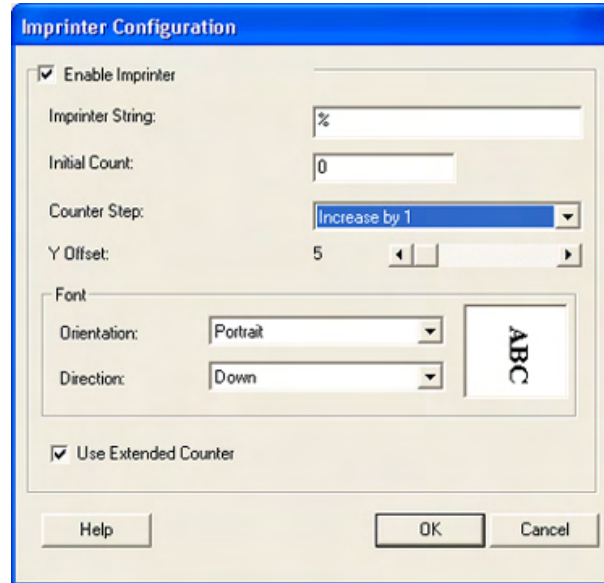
Imprinter Configuration

Enable Imprinter

Imprinter String: %

Initial Count: 0

Counter Step: Increase by 1

Y Offset: 5

Font

Orientation: Portrait

Direction: Down

ABC

Use Extended Counter

Help

OK

Cancel